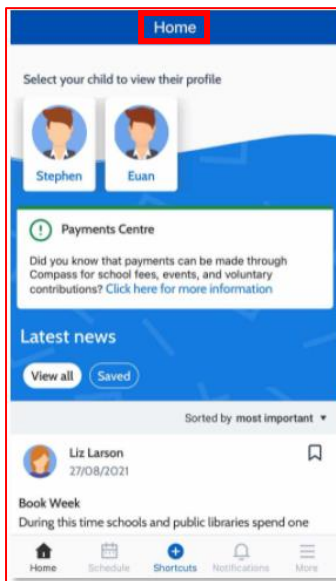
Home

Select your child to view their profile

Stephen

Euan

Payments Centre

Did you know that payments can be made through Compass for school fees, events, and voluntary contributions? Click here for more information

Latest news

View all

Saved

Sorted by most important

Liz Larson
27/08/2021

Book Week
During this time schools and public libraries spend one

Home
Schedule
Shortcuts
Notifications
More